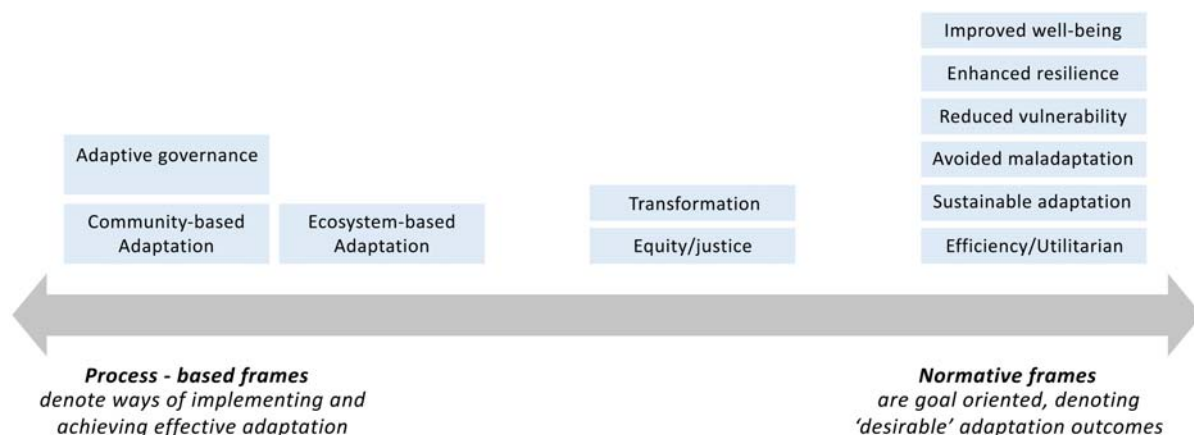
Improved well-being

Enhanced resilience

Reduced vulnerability

Adaptive governance

Avoided maladaptation

Sustainable adaptation

Community-based Adaptation

Ecosystem-based Adaptation

Transformation

Equity/justice

Efficiency/Utilitarian

**Process - based frames**
*denote ways of implementing and achieving effective adaptation*

**Normative frames**
*are goal oriented, denoting 'desirable' adaptation outcomes*